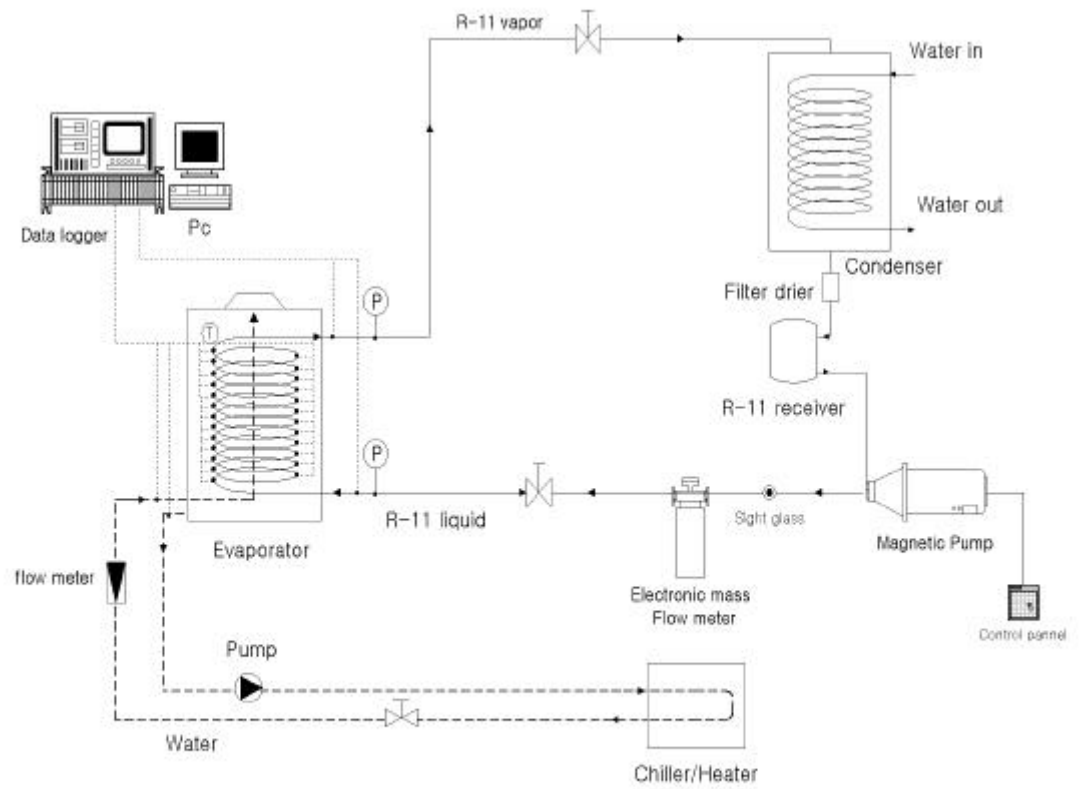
R-11 vapor

Water in

Water out

Condenser

Filter drier

R-11 receiver

Data logger

Pc

P

T

P

R-11 liquid

Sight glass

Magnetic Pump

Evaporator

flow meter

Electronic mass Flow meter

Control pannel

Pump

Water

Chiller/Heater